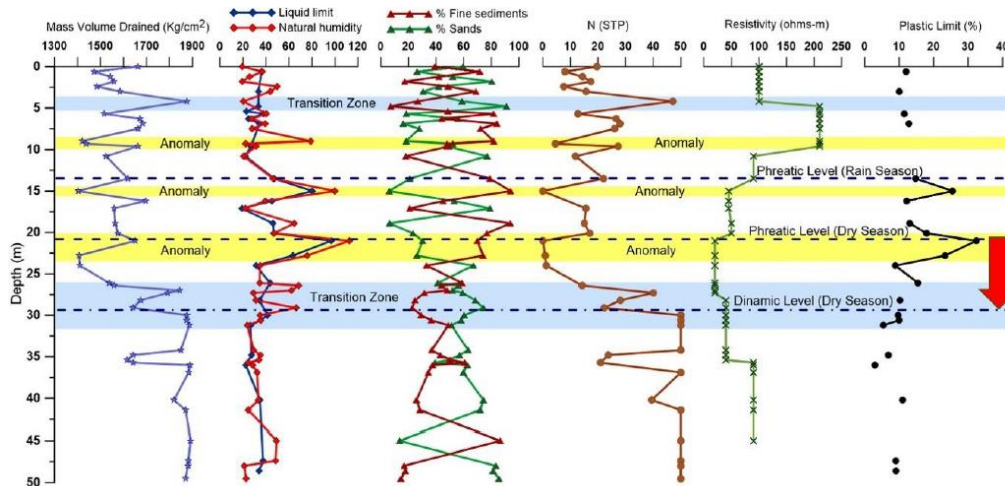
Mass Volume Drained (Kg/cm$^2$)
1300 1500 1700 1900

Liquid limit
Natural humidity
0 20 40 60 80 100 120

% Fine sediments
% Sands
0 20 40 60 80 100

N (STP)
0 10 20 30 40 50

Resistivity (ohms-m)
0 50 100 150 200 250

Plastic Limit (%)
0 10 20 30 40

Depth (m)
0 5 10 15 20 25 30 35 40 45 50

Transition Zone
Anomaly
Anomaly
Phreatic Level (Rain Season)
Anomaly
Anomaly
Phreatic Level (Dry Season)
Anomaly
Anomaly
Transition Zone
Dinamic Level (Dry Season)